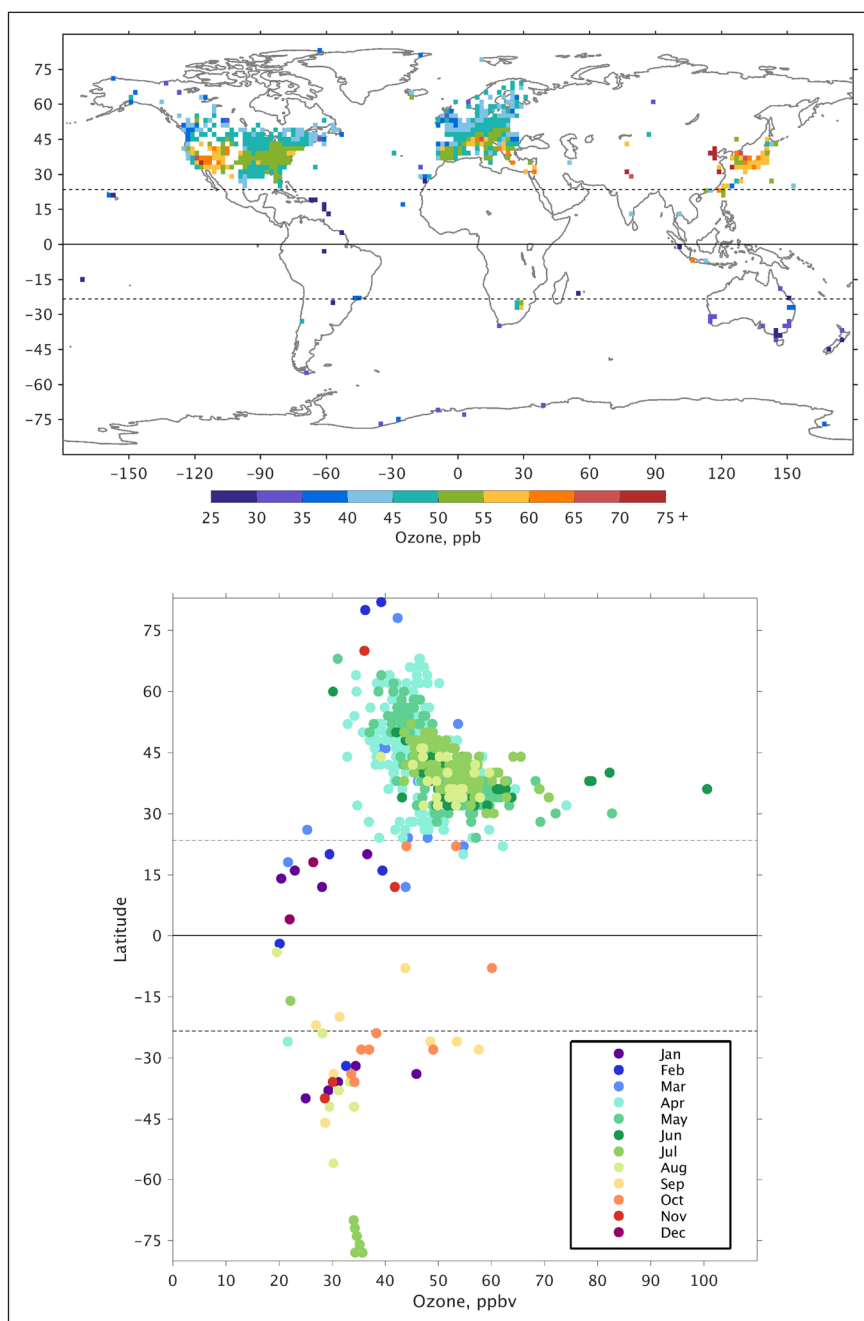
75
60
45
30
15
0
-15
-30
-45
-60
-75

-150 -120 -90 -60 -30 0 30 60 90 120 150

25 30 35 40 45 50 55 60 65 70 75 +
Ozone, ppb

Latitude

75
60
45
30
15
0
-15
-30
-45
-60
-75

0 10 20 30 40 50 60 70 80 90 100
Ozone, ppbv

Jan
Feb
Mar
Apr
May
Jun
Jul
Aug
Sep
Oct
Nov
Dec